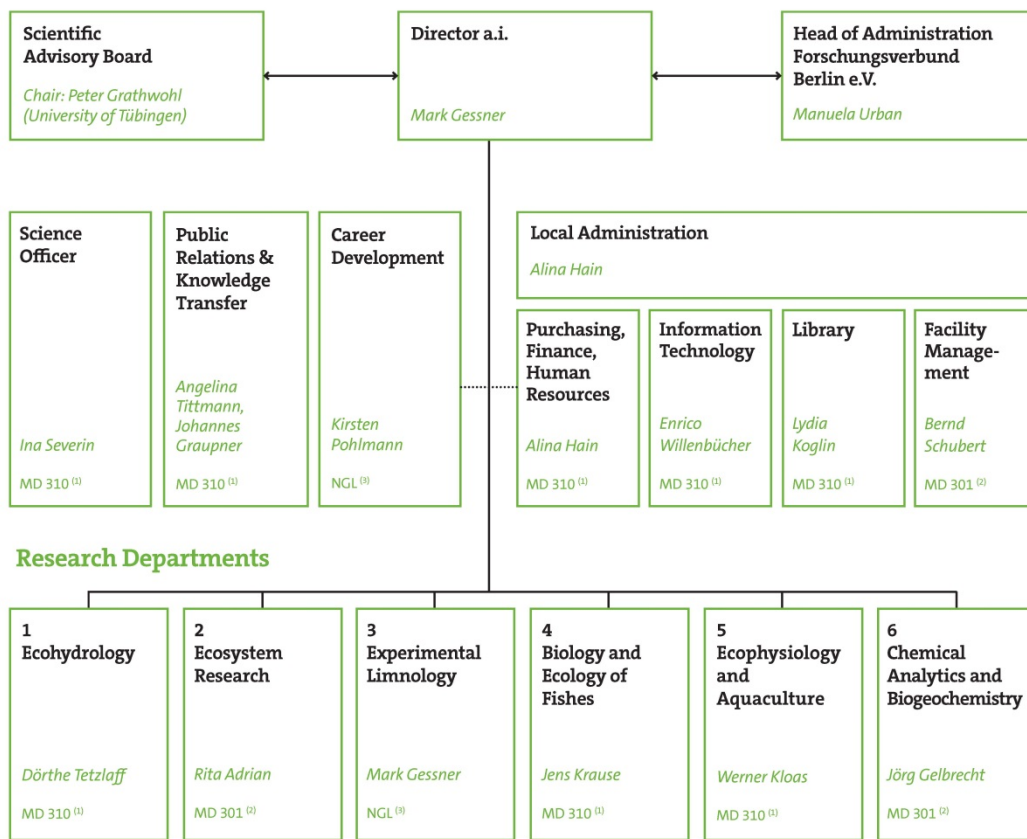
Scientific Advisory Board

Chair: Peter Grathwohl (University of Tübingen)

Director a.i.

Mark Gessner

Head of Administration Forschungsverbund Berlin e.V.

Manuela Urban

Science Officer

Ina Severin

MD 310 $^{(1)}$

Public Relations & Knowledge Transfer

Angelina Tittmann, Johannes Graupner

MD 310 $^{(1)}$

Career Development

Kirsten Pohlmann

NGL $^{(3)}$

Local Administration

Alina Hain

Purchasing, Finance, Human Resources

Alina Hain

MD 310 $^{(1)}$

Information Technology

Enrico Willenbücher

MD 310 $^{(1)}$

Library

Lydia Koglin

MD 310 $^{(1)}$

Facility Management

Bernd Schubert

MD 301 $^{(2)}$

Research Departments

1 Ecohydrology

Dörthe Tetzlaff

MD 310 $^{(1)}$

2 Ecosystem Research

Rita Adrian

MD 301 $^{(2)}$

3 Experimental Limnology

Mark Gessner

NGL $^{(3)}$

4 Biology and Ecology of Fishes

Jens Krause

MD 310 $^{(1)}$

5 Ecophysiology and Aquaculture

Werner Kloas

MD 310 $^{(1)}$

6 Chemical Analytics and Biogeochemistry

Jörg Gelbrecht

MD 301 $^{(2)}$